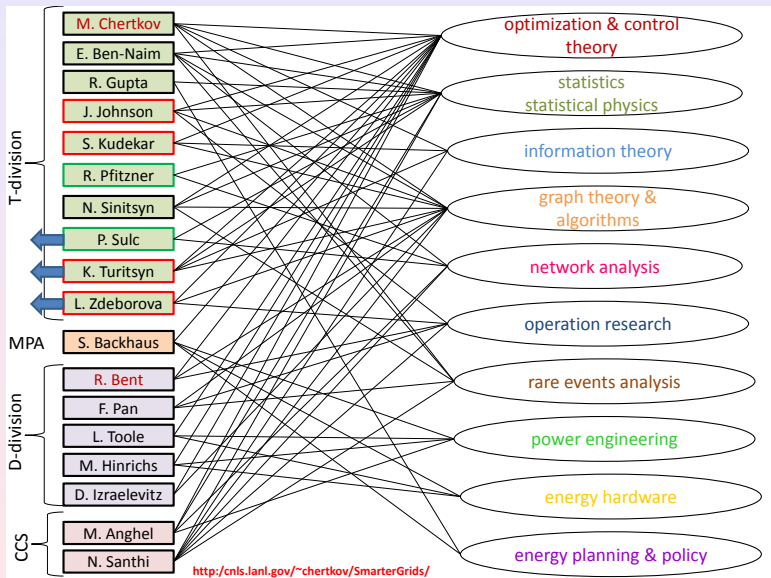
T-division

M. Chertkov
E. Ben-Naim
R. Gupta
J. Johnson
S. Kudekar
R. Pfitzner
N. Sinitsyn
P. Sulc
K. Turitsyn
L. Zdeborova

MPA

S. Backhaus

D-division

R. Bent
F. Pan
L. Toole
M. Hinrichs
D. Izraelevitz

CCS

M. Anghel
N. Santhi

optimization & control theory
statistics statistical physics
information theory
graph theory & algorithms
network analysis
operation research
rare events analysis
power engineering
energy hardware
energy planning & policy

http://cnls.lanl.gov/~chertkov/SmarterGrids/